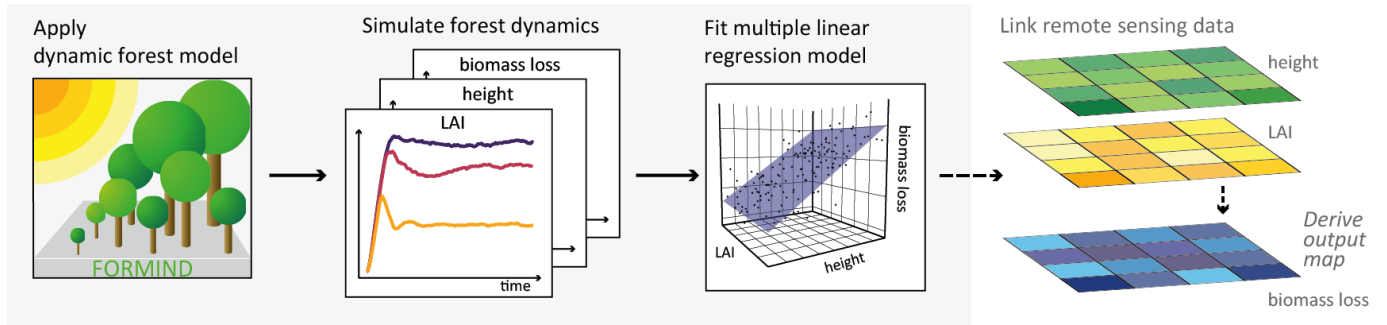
Apply dynamic forest model

FORMIND

Simulate forest dynamics

biomass loss

height

LAI

time

Fit multiple linear regression model

biomass loss

LAI

height

Link remote sensing data

height

LAI

Derive output map

biomass loss